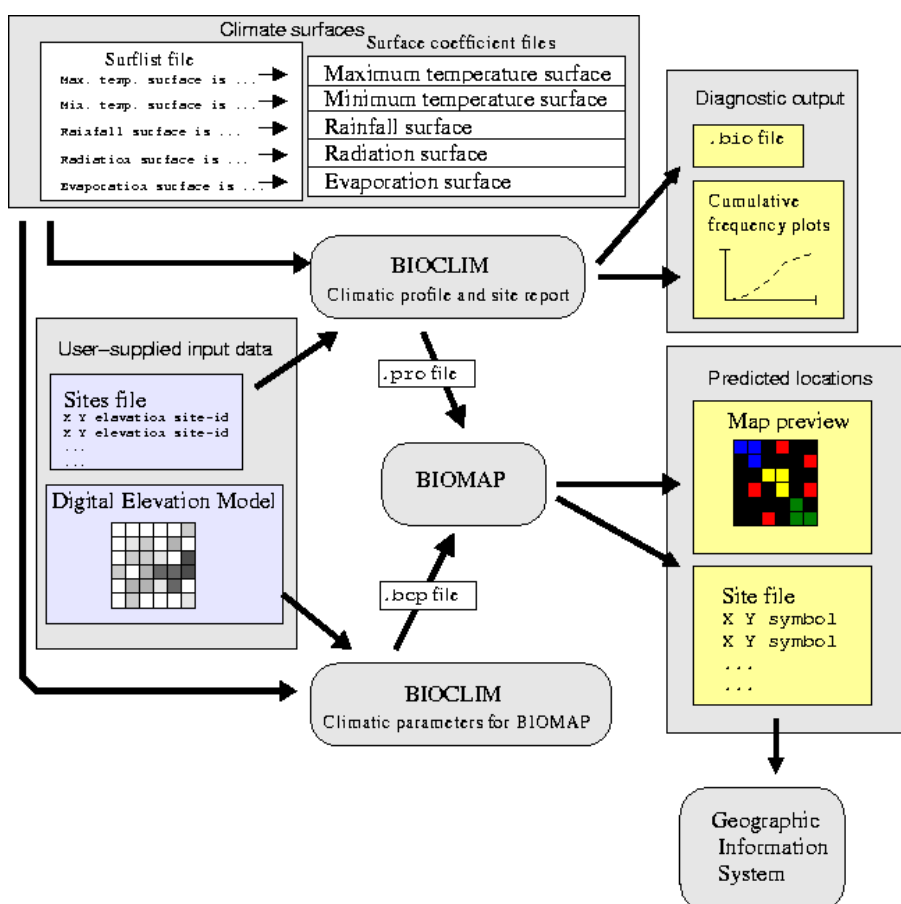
Climate surfaces

Surflist file

Max. temp. surface is ...

Min. temp. surface is ...

Rainfall surface is ...

Radiation surface is ...

Evaporation surface is ...

Surface coefficient files

Maximum temperature surface

Minimum temperature surface

Rainfall surface

Radiation surface

Evaporation surface

Diagnostic output

.bio file

Cumulative frequency plots

BIOCLIM

Climatic profile and site report

User–supplied input data

Sites file

X Y elevation site-id

X Y elevation site-id

...

...

.pro file

Predicted locations

Map preview

BIOMAP

Digital Elevation Model

.bcp file

Site file

X Y symbol

X Y symbol

...

...

BIOCLIM

Climatic parameters for BIOMAP

Geographic Information System